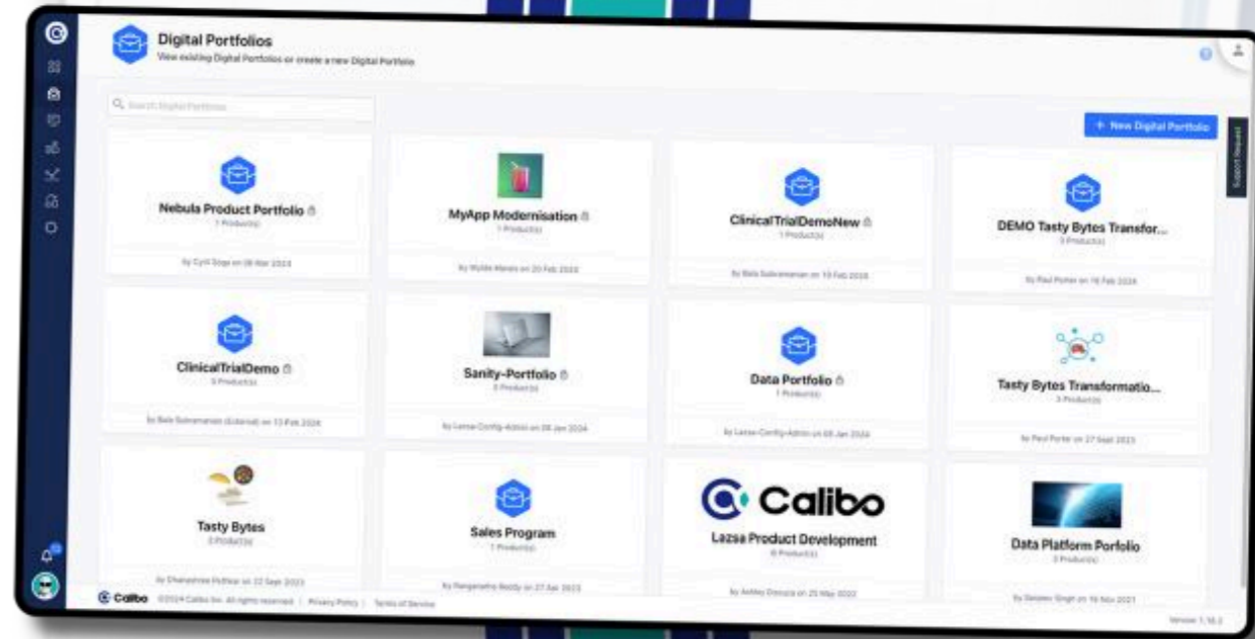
Digital Portfolios
View existing Digital Portfolios or create a new Digital Portfolio

Search Digital Portfolios

+ New Digital Portfolio

Support Request

Nebula Product Portfolio
1 Product(s)
by Cyril Sage on 08 Mar 2024

MyApp Modernisation
1 Product(s)
by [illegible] on 20 Feb 2024

ClinicalTrialDemoNew
1 Product(s)
by Bala Subramanian on 13 Feb 2024

DEMO Tasty Bytes Transfor...
3 Product(s)
by Paul Porter on 16 Feb 2024

ClinicalTrialDemo
5 Product(s)
by Bala Subramanian (External) on 13 Feb 2024

Sanity-Portfolio
0 Product(s)
by Lazsa-Config-Admin on 08 Jan 2024

Data Portfolio
1 Product(s)
by Lazsa-Config-Admin on 08 Jan 2024

Tasty Bytes Transformatio...
3 Product(s)
by Paul Porter on 27 Sept 2023

Tasty Bytes
3 Product(s)
by Dhanashree Pidhkar on 22 Sept 2023

Sales Program
1 Product(s)
by Ranganatha Reddy on 27 Apr 2023

Calibo
Lazsa Product Development
8 Product(s)
by Ashley Dsouza on 25 May 2022

Data Platform Porfolio
3 Product(s)
by Sandeep Singh on 16 Nov 2021

Calibo ©2024 Calibo Inc. All rights reserved | Privacy Policy | Terms of Service

Version 1.16.2